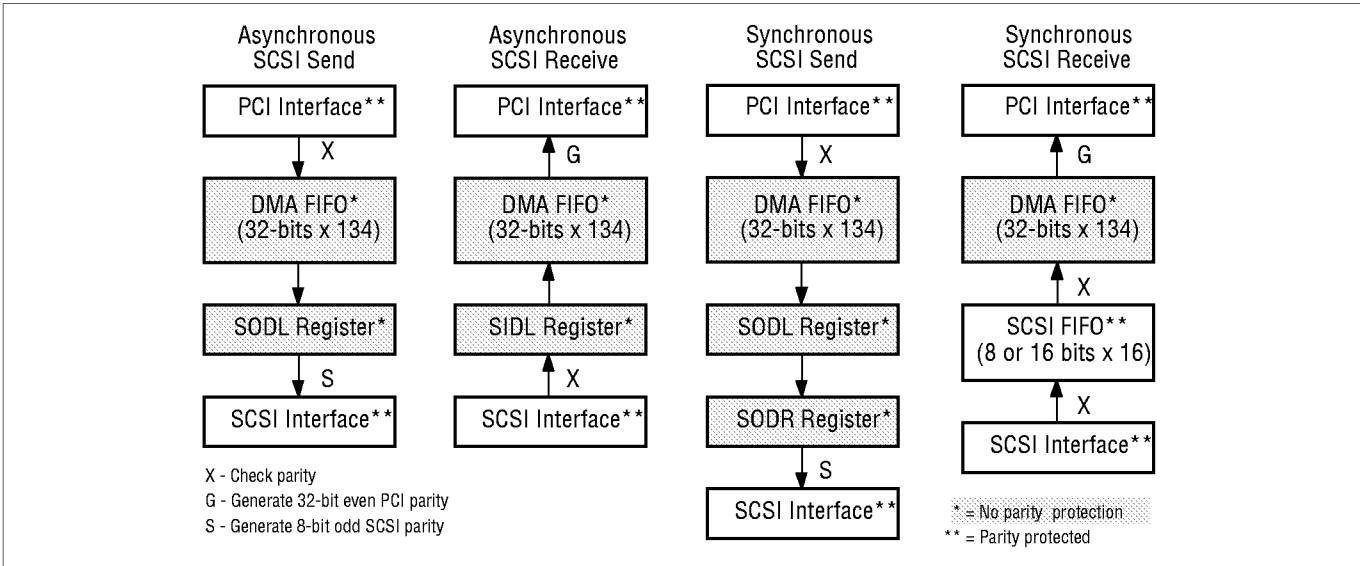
Asynchronous SCSI Send

PCI Interface**

X

DMA FIFO* (32-bits x 134)

SODL Register*

S

SCSI Interface**

Asynchronous SCSI Receive

PCI Interface**

G

DMA FIFO* (32-bits x 134)

SIDL Register*

X

SCSI Interface**

Synchronous SCSI Send

PCI Interface**

X

DMA FIFO* (32-bits x 134)

SODL Register*

SODR Register*

S

SCSI Interface**

Synchronous SCSI Receive

PCI Interface**

G

DMA FIFO* (32-bits x 134)

X

SCSI FIFO** (8 or 16 bits x 16)

X

SCSI Interface**

X - Check parity
G - Generate 32-bit even PCI parity
S - Generate 8-bit odd SCSI parity

* = No parity protection
** = Parity protected